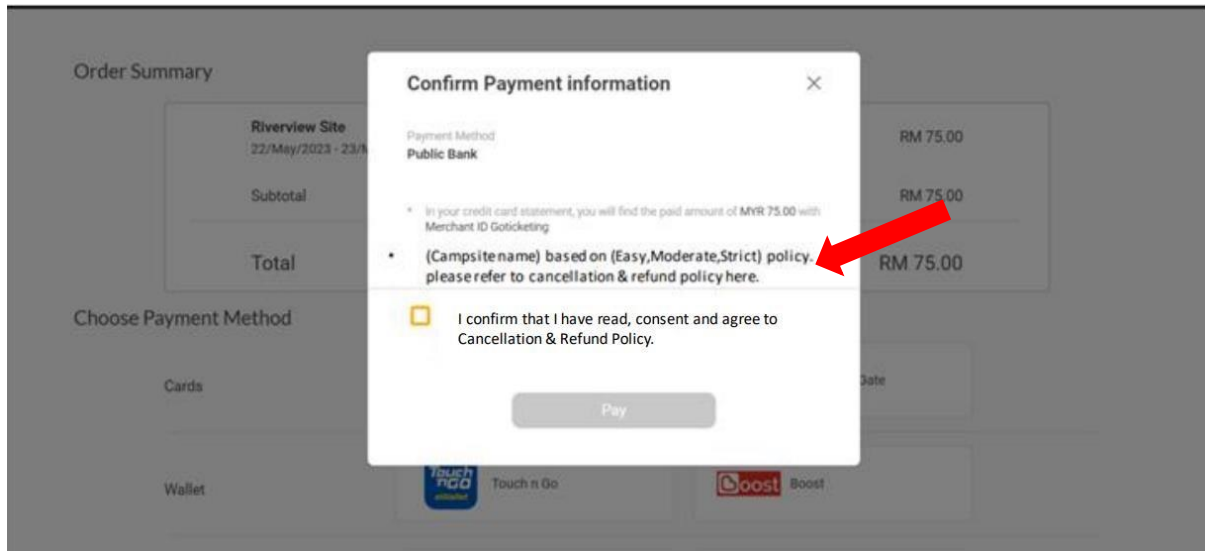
Order Summary

Riverview Site
22/May/2023 - 23/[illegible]

RM 75.00

Subtotal

RM 75.00

Total

RM 75.00

Choose Payment Method

Cards

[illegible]Date

Wallet

Touch nGO eWallet

Touch n Go

Boost

Boost

Confirm Payment information

×

Payment Method
Public Bank

* In your credit card statement, you will find the paid amount of MYR 75.00 with Merchant ID Goticketing

• (Campsite name) based on (Easy,Moderate,Strict) policy. please refer to cancellation & refund policy here.

I confirm that I have read, consent and agree to Cancellation & Refund Policy.

Pay